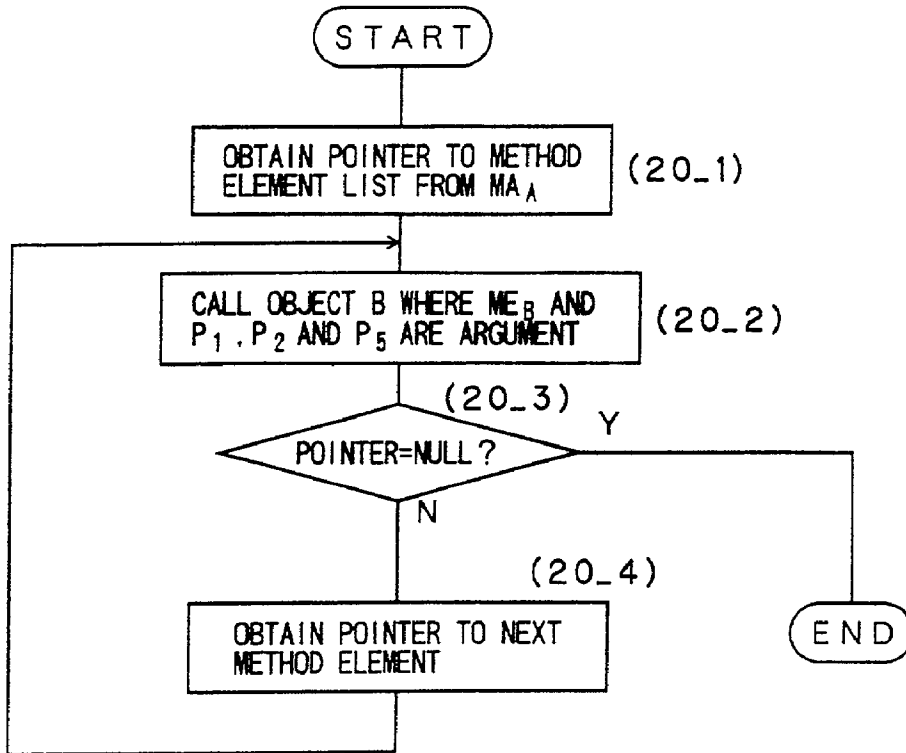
START

OBTAIN POINTER TO METHOD ELEMENT LIST FROM $MA_A$

(20_1)

CALL OBJECT B WHERE $ME_B$ AND $P_1$, $P_2$ AND $P_5$ ARE ARGUMENT

(20_2)

(20_3)

POINTER=NULL?

Y

N

(20_4)

OBTAIN POINTER TO NEXT METHOD ELEMENT

END